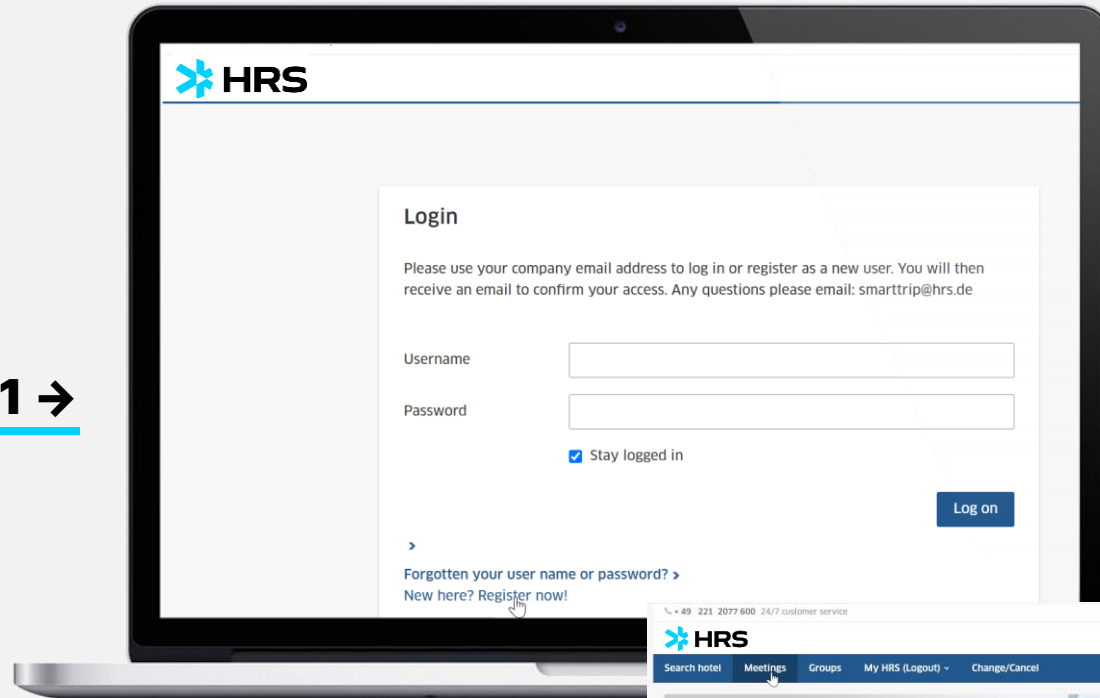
1 →

HRS

Login

Please use your company email address to log in or register as a new user. You will then receive an email to confirm your access. Any questions please email: smarttrip@hrs.de

Username

Password

Stay logged in

Log on

›

Forgotten your user name or password? ›

New here? Register now!

+ 49 221 2077 600 24/7 customer service

HRS

Search hotel Meetings Groups My HRS (Logout) Change/Cancel